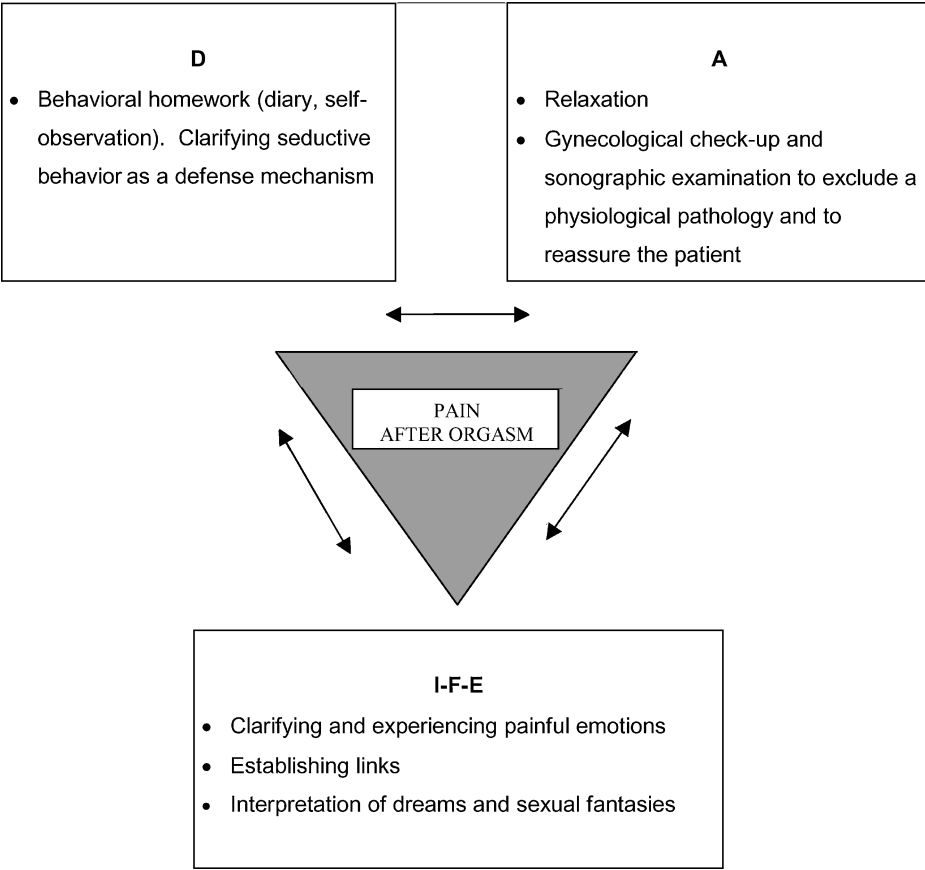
D

- Behavioral homework (diary, self-observation). Clarifying seductive behavior as a defense mechanism

A

- Relaxation
- Gynecological check-up and sonographic examination to exclude a physiological pathology and to reassure the patient

PAIN
AFTER ORGASM

I-F-E

- Clarifying and experiencing painful emotions
- Establishing links
- Interpretation of dreams and sexual fantasies